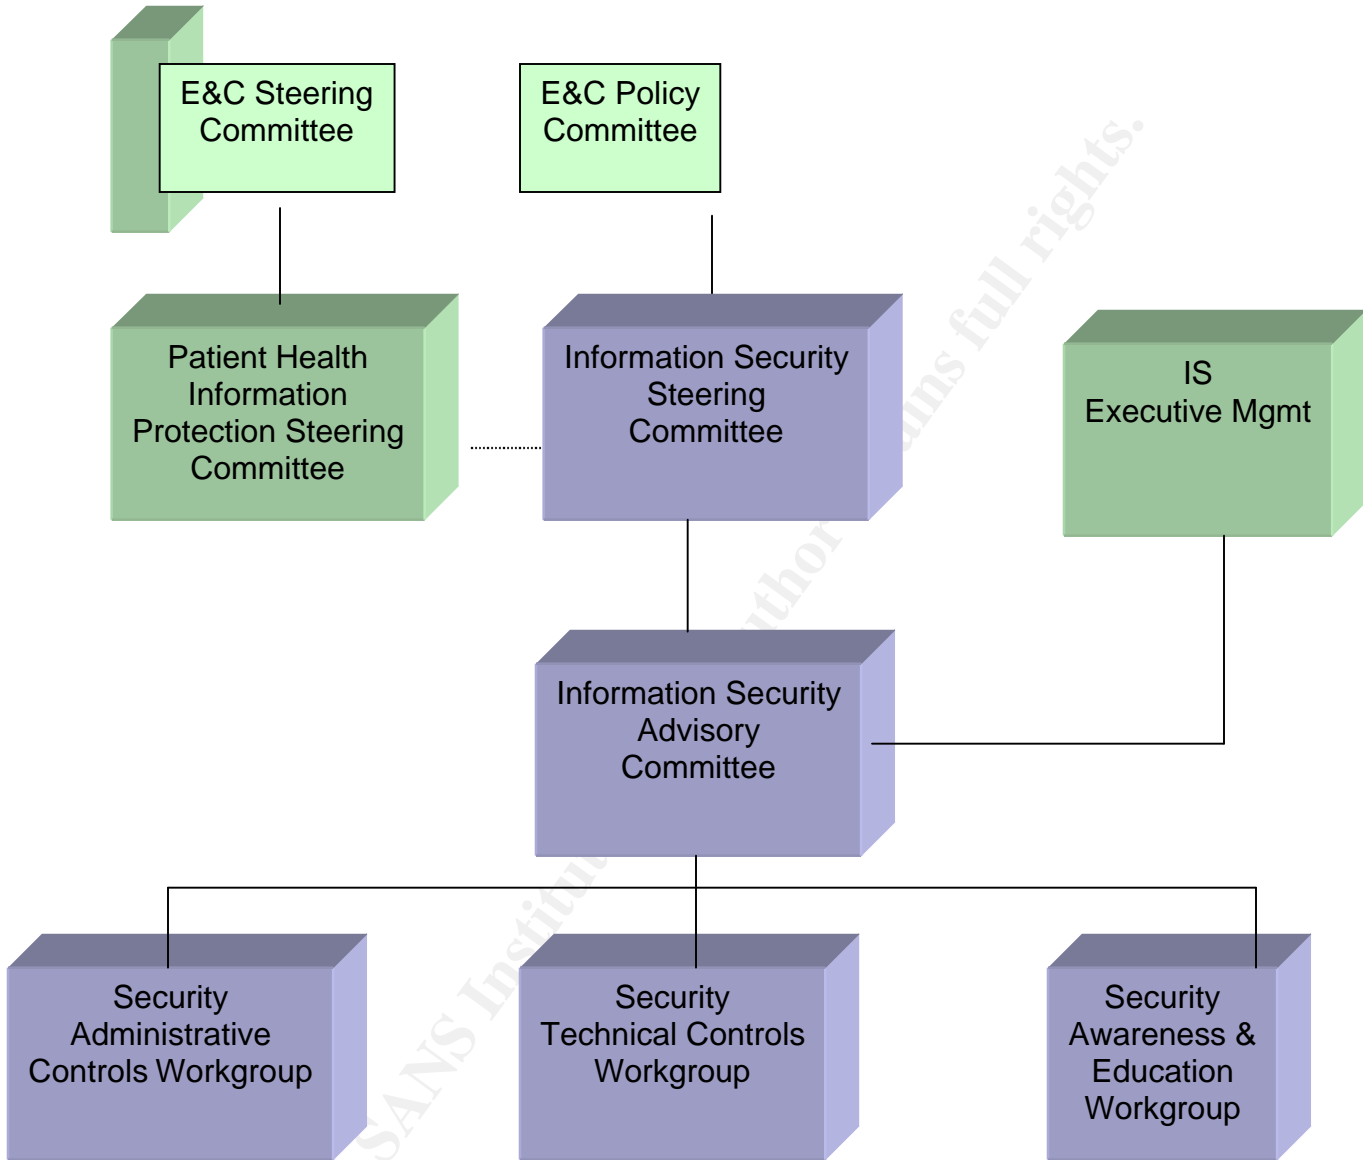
E&C Steering Committee

E&C Policy Committee

Patient Health Information Protection Steering Committee

Information Security Steering Committee

IS Executive Mgmt

Information Security Advisory Committee

Security Administrative Controls Workgroup

Security Technical Controls Workgroup

Security Awareness & Education Workgroup

SANS Institute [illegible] author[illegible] ains full rights.